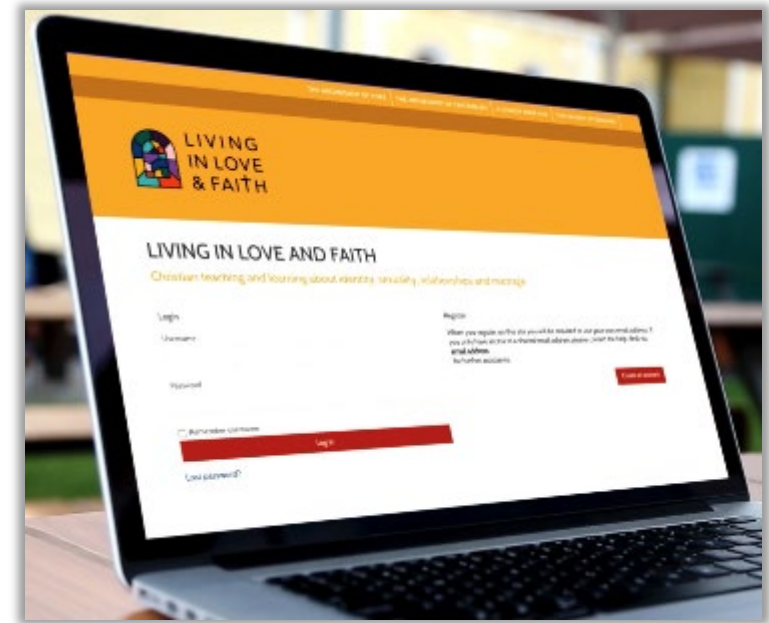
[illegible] | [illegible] | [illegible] | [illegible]

LIVING IN LOVE & FAITH

LIVING IN LOVE AND FAITH

Christian teaching and learning about identity, sexuality, relationships and marriage

Login

Username

Password

Remember username

Log in

Lost password?

Register

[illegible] email address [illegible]

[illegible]